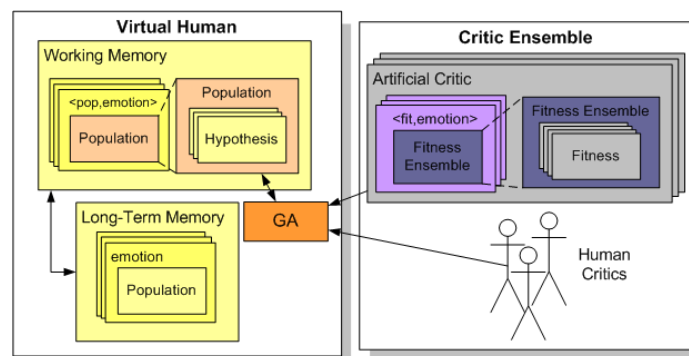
Virtual Human

Working Memory

<pop,emotion>

Population

Population

Hypothesis

GA

Long-Term Memory

emotion

Population

Critic Ensemble

Artificial Critic

<fit,emotion>

Fitness Ensemble

Fitness Ensemble

Fitness

Human Critics